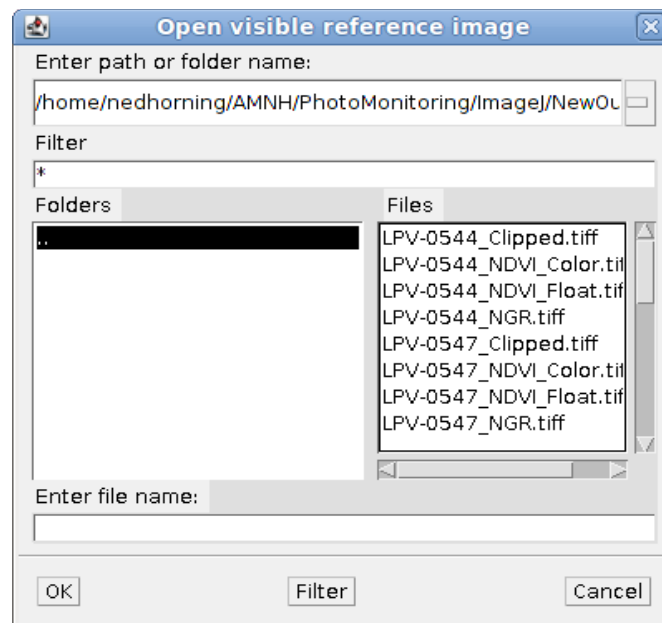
Open visible reference image

Enter path or folder name:

/home/nedhorning/AMNH/PhotoMonitoring/ImageJ/NewOu

Filter

*

Folders

..

Files

LPV-0544_Clipped.tiff
LPV-0544_NDVI_Color.tif
LPV-0544_NDVI_Float.tif
LPV-0544_NGR.tiff
LPV-0547_Clipped.tiff
LPV-0547_NDVI_Color.tif
LPV-0547_NDVI_Float.tif
LPV-0547_NGR.tiff

Enter file name:

OK

Filter

Cancel